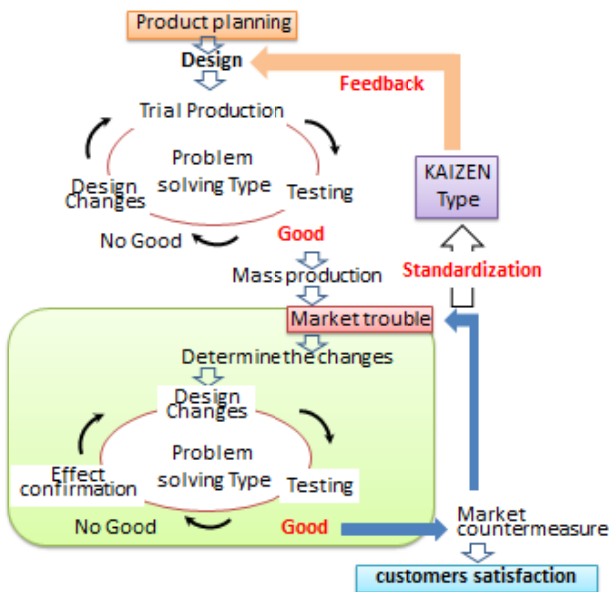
Product planning

Design

Feedback

Trial Production

Design Changes

Problem solving Type

Testing

KAIZEN Type

No Good

Good

Mass production

Standardization

Market trouble

Determine the changes

Design Changes

Effect confirmation

Problem solving Type

Testing

No Good

Good

Market countermeasure

customers satisfaction